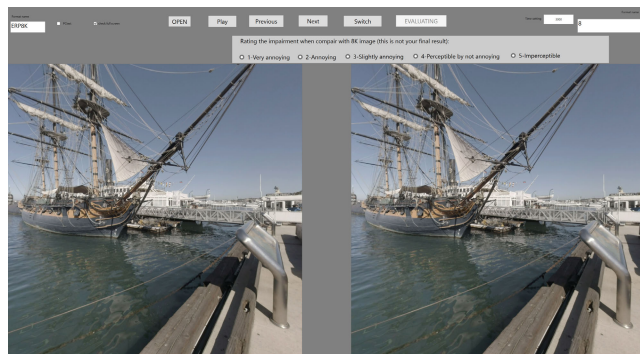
ERP8K

OPEN Play Previous Next Switch EVALUATING

8

Rating the impairment when compair with 8K image (this is not your final result):

1-Very annoying 2-Annoying 3-Slightly annoying 4-Perceptible by not annoying 5-Imperceptible